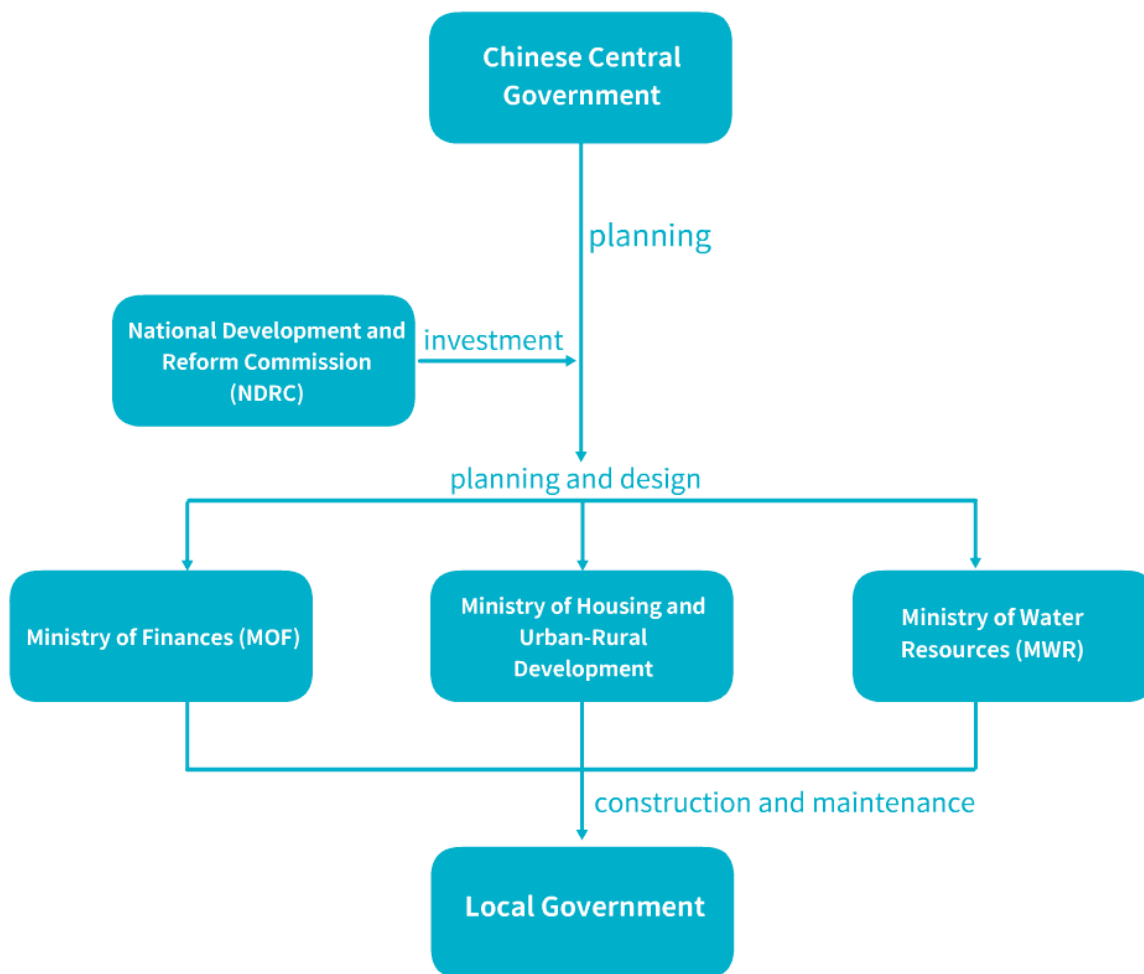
Chinese Central Government

planning

National Development and Reform Commission (NDRC)

investment

planning and design

Ministry of Finances (MOF)

Ministry of Housing and Urban-Rural Development

Ministry of Water Resources (MWR)

construction and maintenance

Local Government